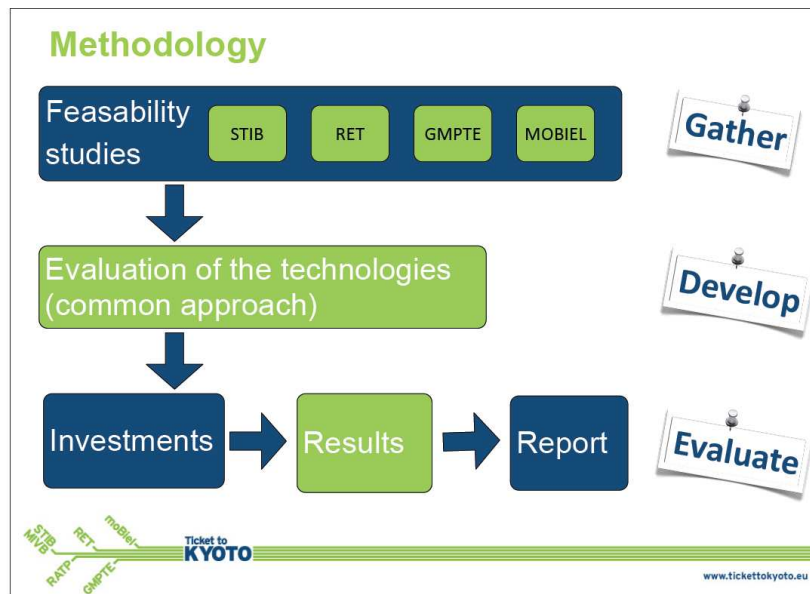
Methodology

Feasability studies

STIB

RET

GMPTE

MOBIEL

Gather

Evaluation of the technologies (common approach)

Develop

Investments

Results

Report

Evaluate

STIB
MIVB
RET
moBiel
RATP
GMPTE

Ticket to KYOTO

www.tickettokyoto.eu